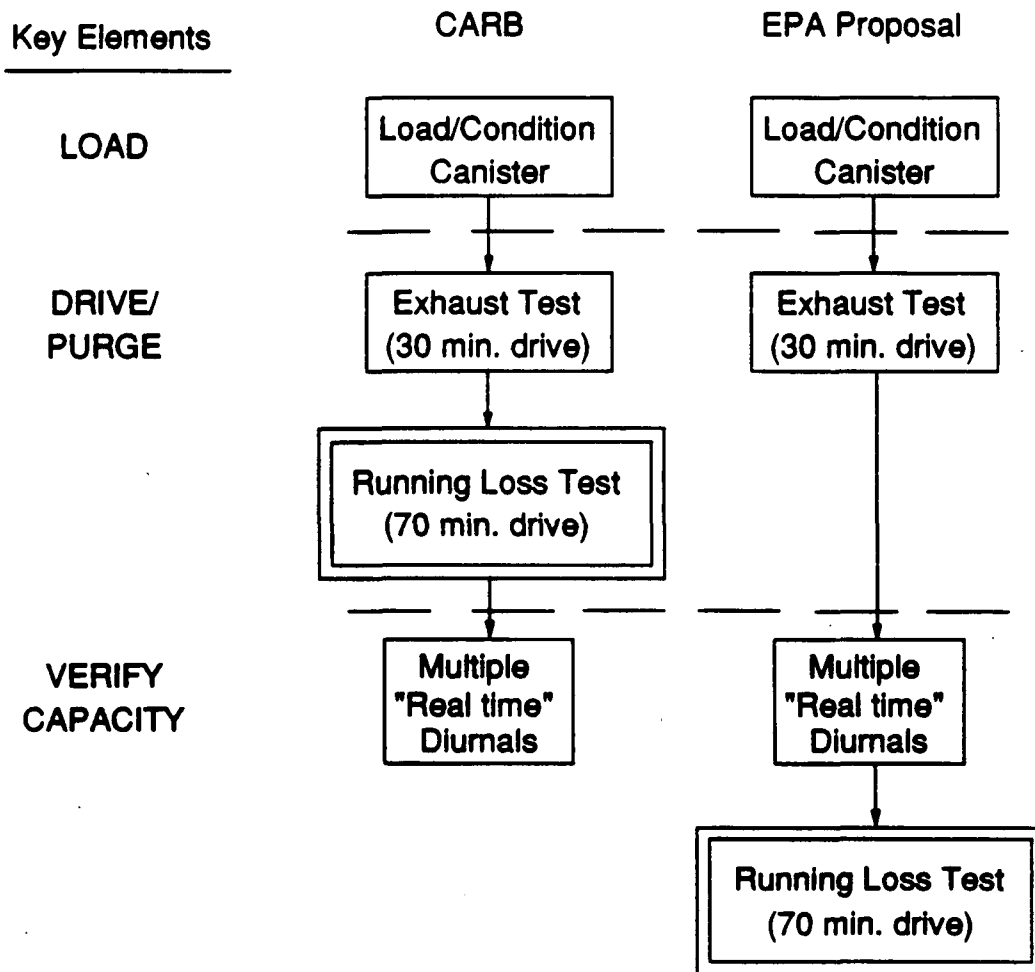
Key Elements

CARB

EPA Proposal

LOAD

Load/Condition Canister

Load/Condition Canister

DRIVE/ PURGE

Exhaust Test (30 min. drive)

Exhaust Test (30 min. drive)

Running Loss Test (70 min. drive)

VERIFY CAPACITY

Multiple "Real time" Diurnals

Multiple "Real time" Diurnals

Running Loss Test (70 min. drive)